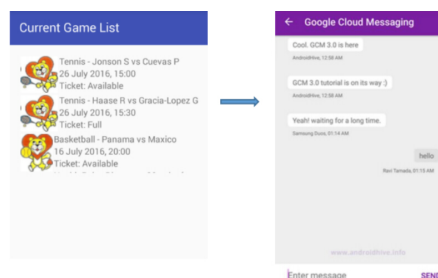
Current Game List

Tennis - Jonson S vs Cuevas P
26 July 2016, 15:00
Ticket: Available

Tennis - Haase R vs Gracia-Lopez G
26 July 2016, 15:30
Ticket: Full

Basketball - Panama vs Maxico
16 July 2016, 20:00
Ticket: Available

Google Cloud Messaging

Cool. GCM 3.0 is here
AndroidHive, 12:58 AM

GCM 3.0 tutorial is on its way :)
AndroidHive, 12:58 AM

Yeah! waiting for a long time.
Samsung Duos, 01:14 AM

hello
Ravi Tamada, 01:15 AM

www.androidhive.info

Enter message
SEND